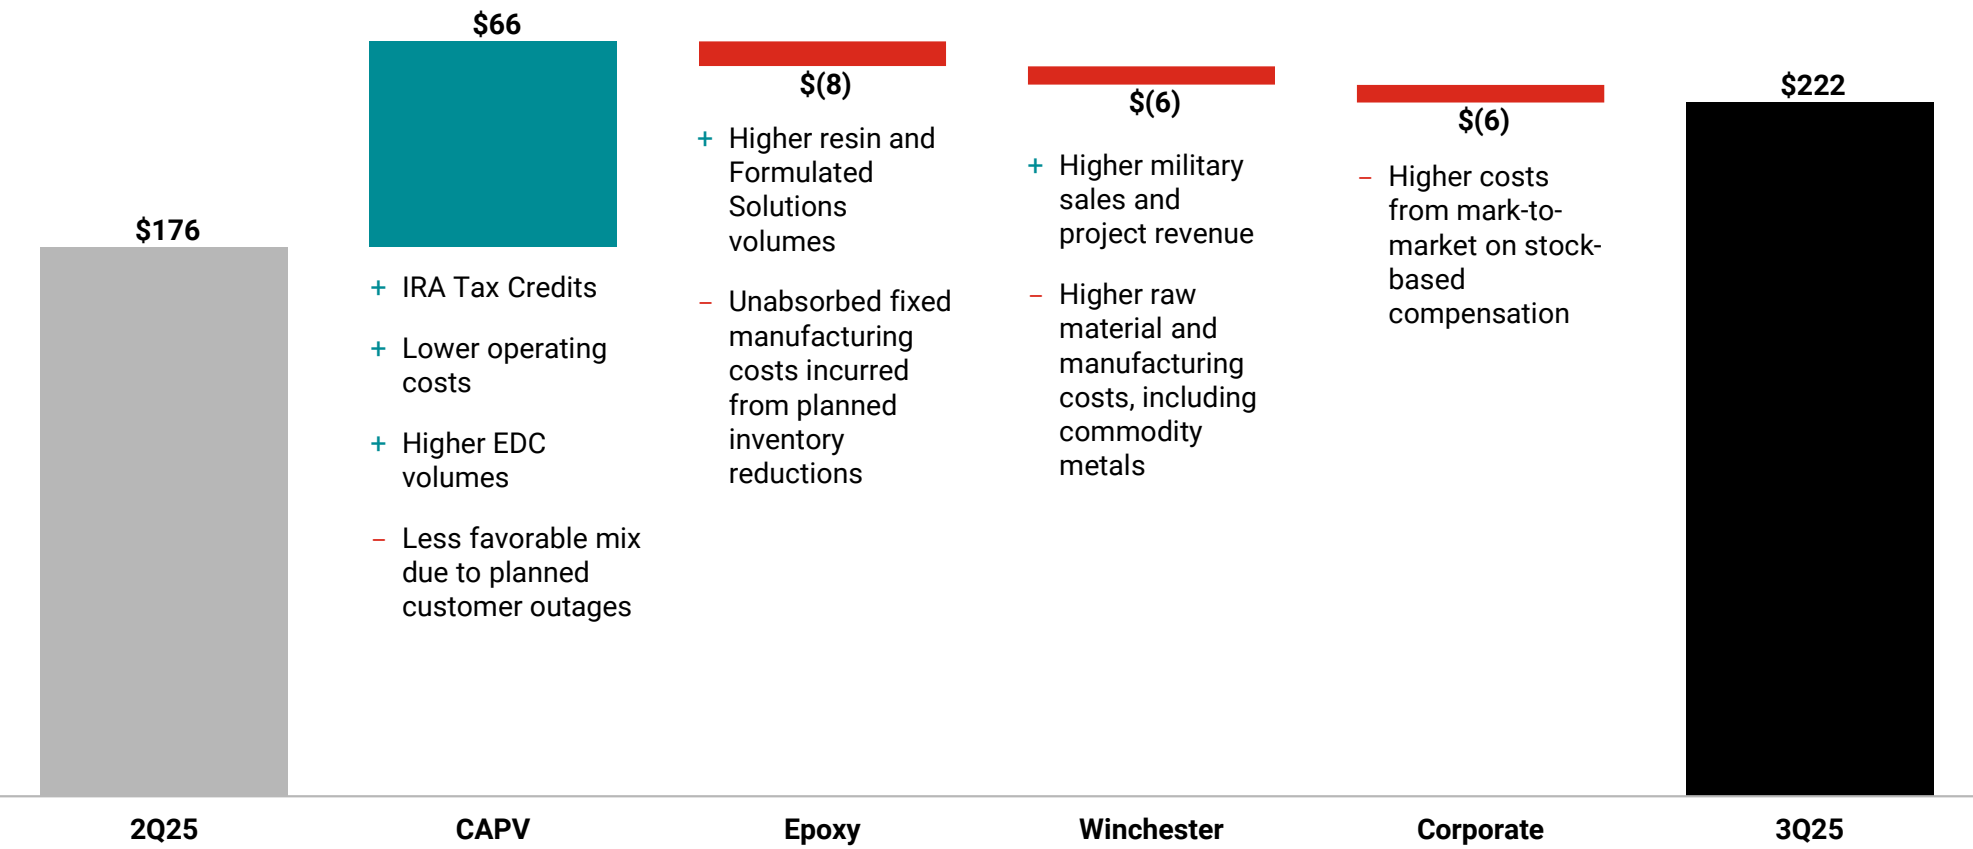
$176

$66

+ IRA Tax Credits

+ Lower operating costs

+ Higher EDC volumes

– Less favorable mix due to planned customer outages

$(8)

+ Higher resin and Formulated Solutions volumes

– Unabsorbed fixed manufacturing costs incurred from planned inventory reductions

$(6)

+ Higher military sales and project revenue

– Higher raw material and manufacturing costs, including commodity metals

$(6)

– Higher costs from mark-to-market on stock-based compensation

$222

2Q25

CAPV

Epoxy

Winchester

Corporate

3Q25